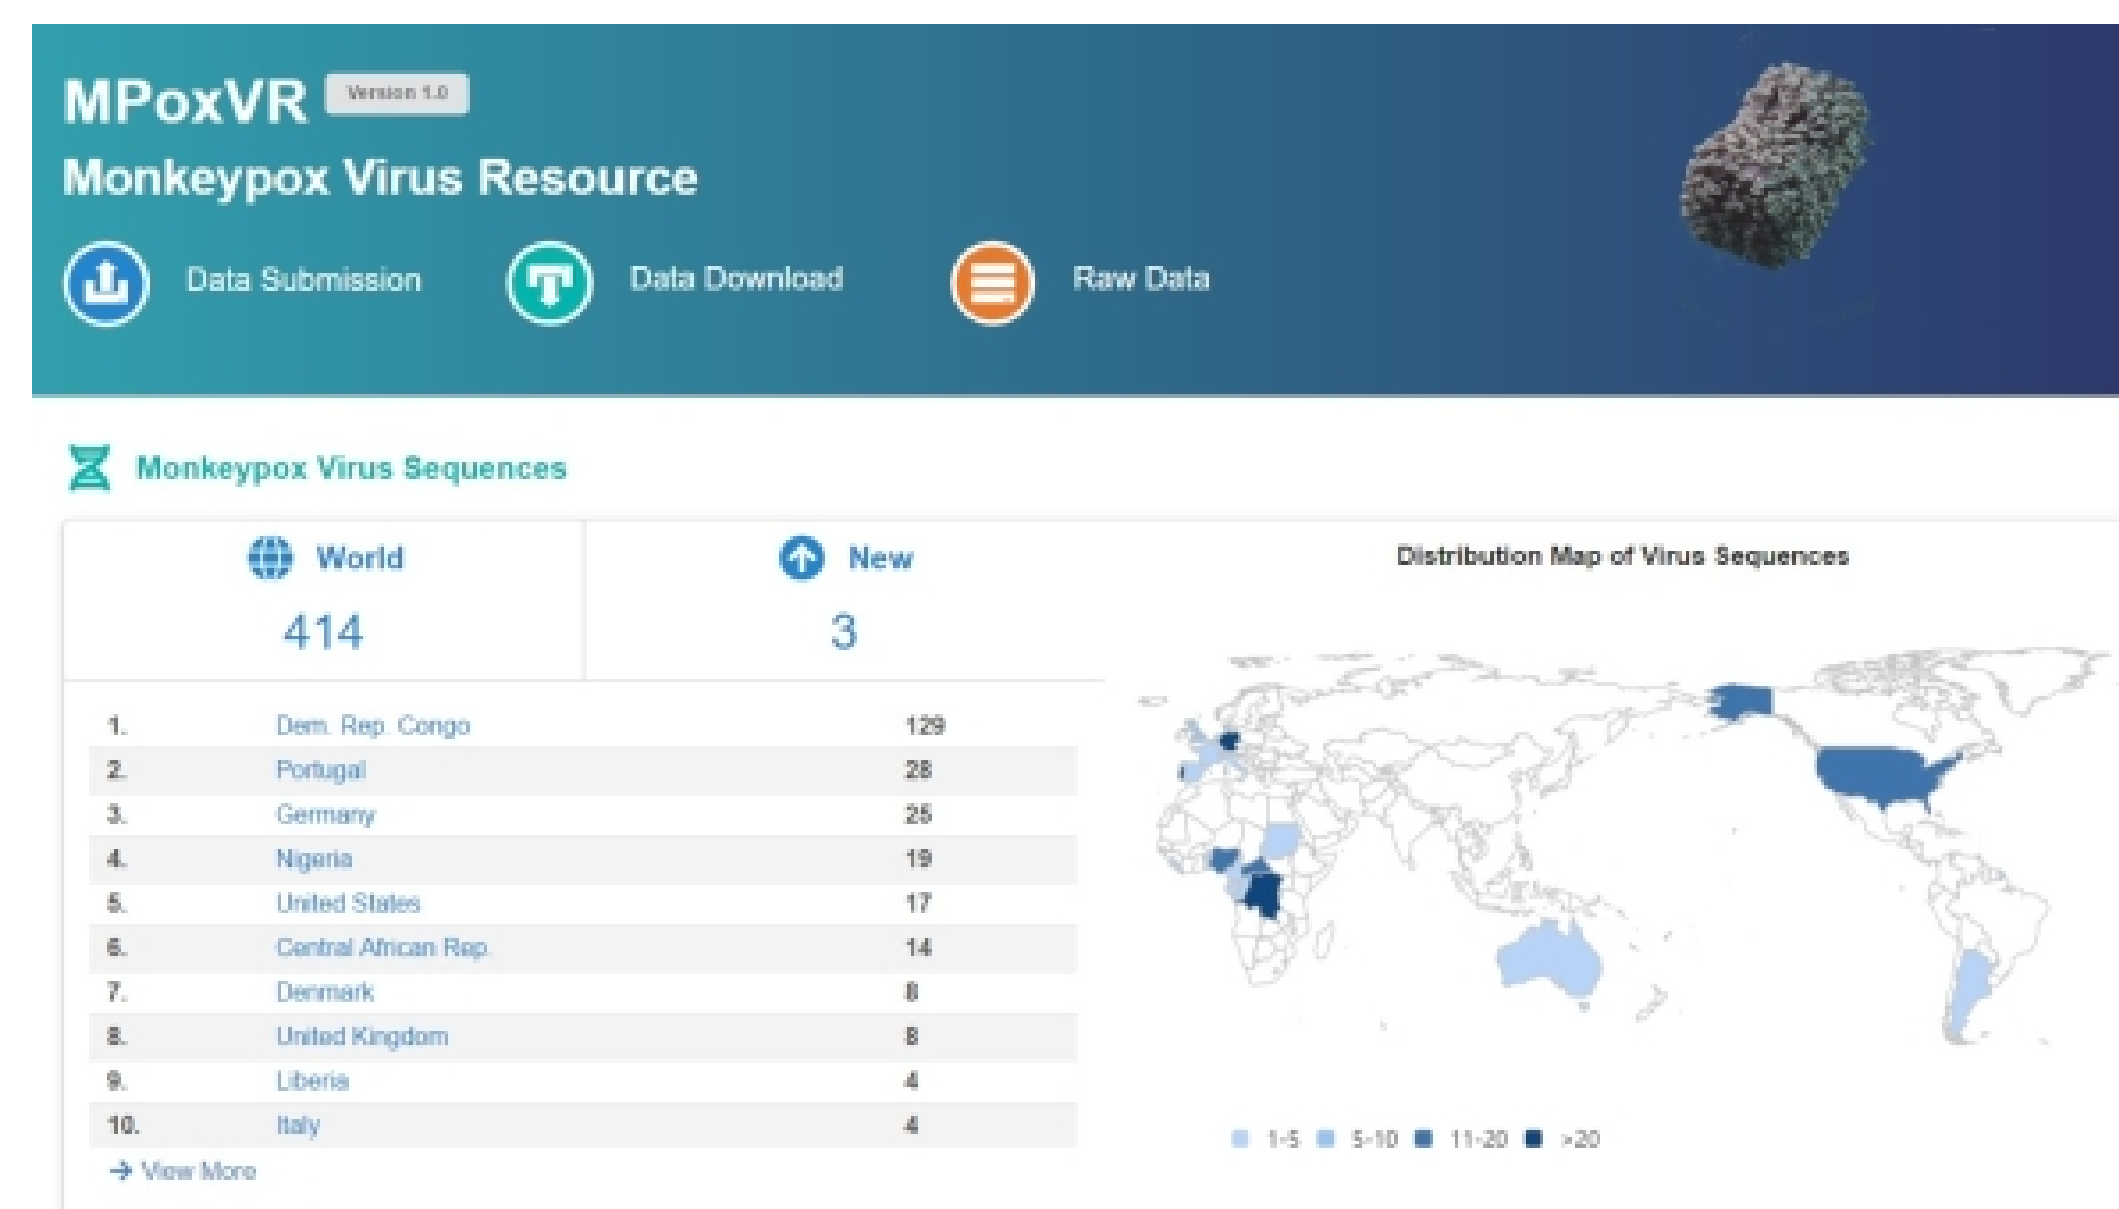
MPoxVR Version 1.0

Monkeypox Virus Resource

Data Submission Data Download Raw Data

Monkeypox Virus Sequences

World
414

New
3

| | | |
|---|---|---|
| 1. | Dem. Rep. Congo | 129 |
| 2. | Portugal | 28 |
| 3. | Germany | 25 |
| 4. | Nigeria | 19 |
| 5. | United States | 17 |
| 6. | Central African Rep. | 14 |
| 7. | Denmark | 8 |
| 8. | United Kingdom | 8 |
| 9. | Liberia | 4 |
| 10. | Italy | 4 |

→ View More

Distribution Map of Virus Sequences

1-5 5-10 11-20 >20